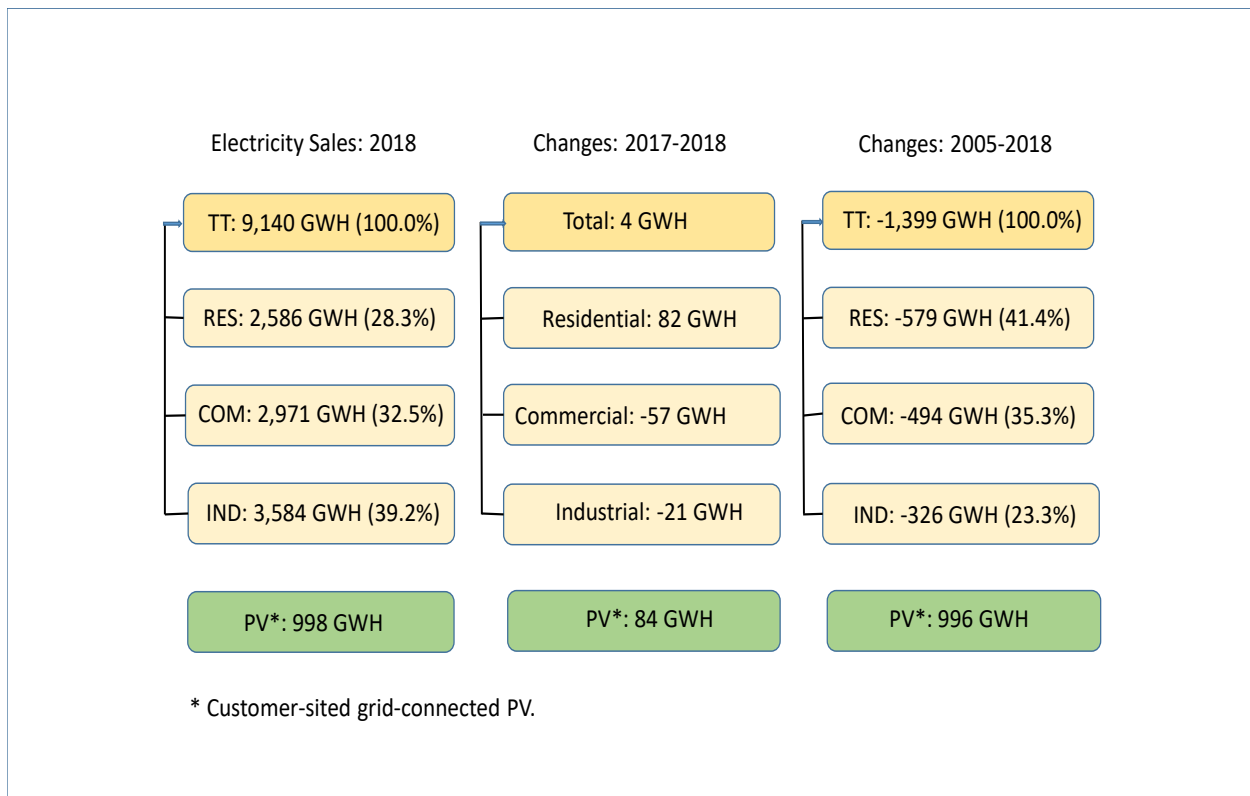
Electricity Sales: 2018

TT: 9,140 GWH (100.0%)

RES: 2,586 GWH (28.3%)

COM: 2,971 GWH (32.5%)

IND: 3,584 GWH (39.2%)

PV*: 998 GWH

Changes: 2017-2018

Total: 4 GWH

Residential: 82 GWH

Commercial: -57 GWH

Industrial: -21 GWH

PV*: 84 GWH

Changes: 2005-2018

TT: -1,399 GWH (100.0%)

RES: -579 GWH (41.4%)

COM: -494 GWH (35.3%)

IND: -326 GWH (23.3%)

PV*: 996 GWH

* Customer-sited grid-connected PV.